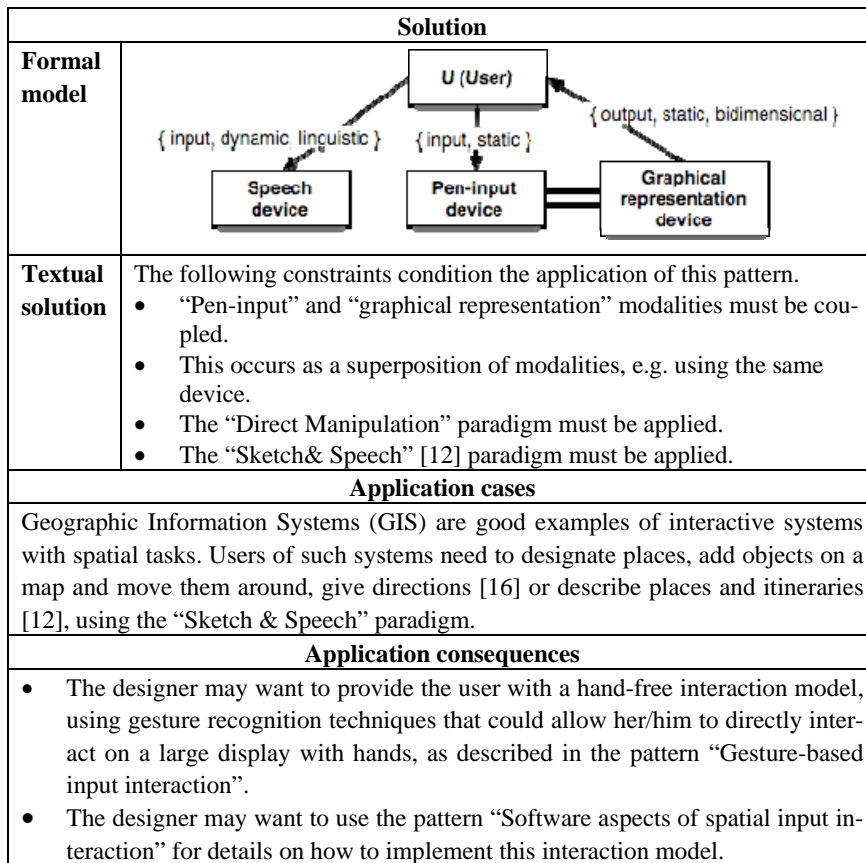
| Solution | |
|---|---|
| **Formal model** | U (User)<br>{ input, dynamic, linguistic }<br>{ input, static }<br>{ output, static, bidimensional }<br>Speech device<br>Pen-input device<br>Graphical representation device |
| **Textual solution** | The following constraints condition the application of this pattern.<br>• "Pen-input" and "graphical representation" modalities must be coupled.<br>• This occurs as a superposition of modalities, e.g. using the same device.<br>• The "Direct Manipulation" paradigm must be applied.<br>• The "Sketch& Speech" [12] paradigm must be applied. |

**Application cases**

Geographic Information Systems (GIS) are good examples of interactive systems with spatial tasks. Users of such systems need to designate places, add objects on a map and move them around, give directions [16] or describe places and itineraries [12], using the "Sketch & Speech" paradigm.

**Application consequences**

- The designer may want to provide the user with a hand-free interaction model, using gesture recognition techniques that could allow her/him to directly interact on a large display with hands, as described in the pattern "Gesture-based input interaction".
- The designer may want to use the pattern "Software aspects of spatial input interaction" for details on how to implement this interaction model.